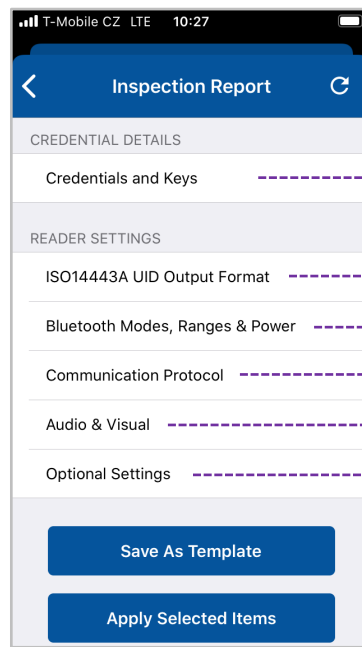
T-Mobile CZ LTE 10:27

Inspection Report

CREDENTIAL DETAILS

Credentials and Keys

READER SETTINGS

ISO14443A UID Output Format

Bluetooth Modes, Ranges & Power

Communication Protocol

Audio & Visual

Optional Settings

Save As Template

Apply Selected Items